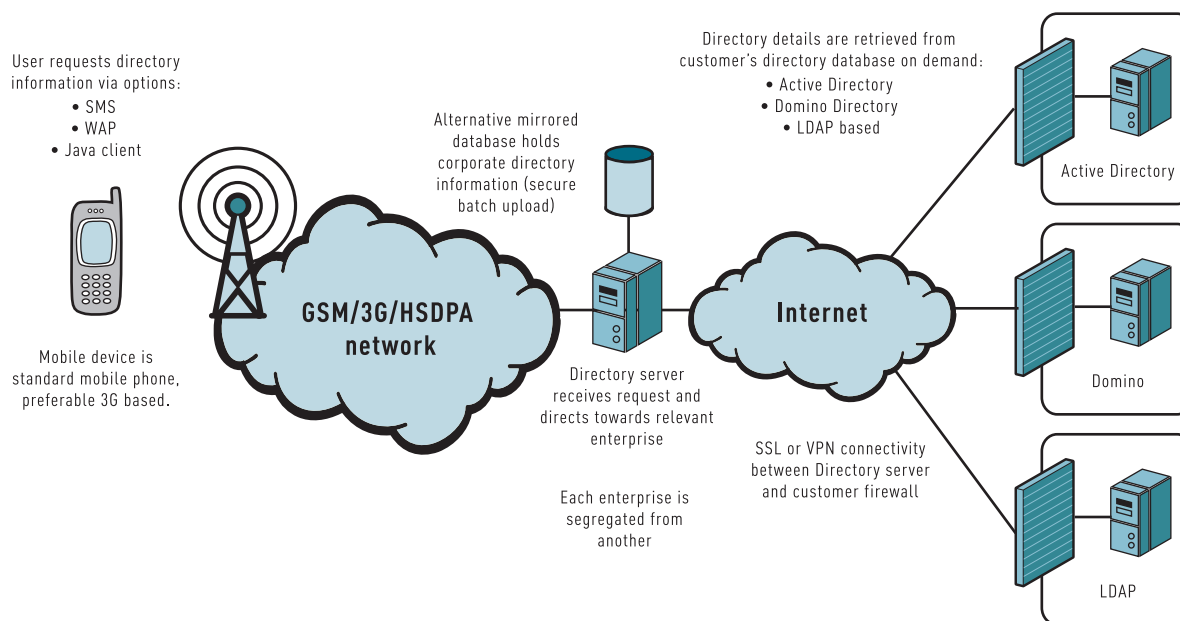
User requests directory information via options:
• SMS
• WAP
• Java client

Mobile device is standard mobile phone, preferable 3G based.

GSM/3G/HSDPA network

Alternative mirrored database holds corporate directory information (secure batch upload)

Directory server receives request and directs towards relevant enterprise

Each enterprise is segregated from another

Internet

Directory details are retrieved from customer's directory database on demand:
• Active Directory
• Domino Directory
• LDAP based

SSL or VPN connectivity between Directory server and customer firewall

Active Directory

Domino

LDAP